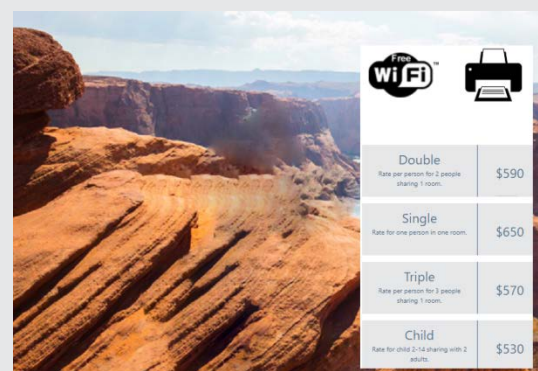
Free WiFi

| | |
|---|---|
| Double<br>Rate per person for 2 people sharing 1 room. | $590 |
| Single<br>Rate for one person in one room. | $650 |
| Triple<br>Rate per person for 3 people sharing 1 room. | $570 |
| Child<br>Rate for child 2-14 sharing with 2 adults. | $530 |